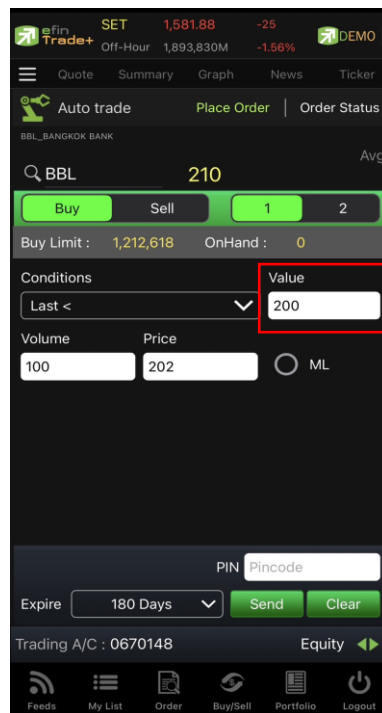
efin Trade+ SET 1,581.88 -25
Off-Hour 1,893,830M -1.56%
DEMO

Quote Summary Graph News Ticker

Auto trade Place Order | Order Status

BBL_BANGKOK BANK

Avg

BBL 210

Buy Sell 1 2

Buy Limit : 1,212,618 OnHand : 0

Conditions
Last <

Value
200

Volume
100

Price
202

ML

PIN Pincode

Expire 180 Days Send Clear

Trading A/C : 0670148 Equity

Feeds My List Order Buy/Sell Portfolio Logout